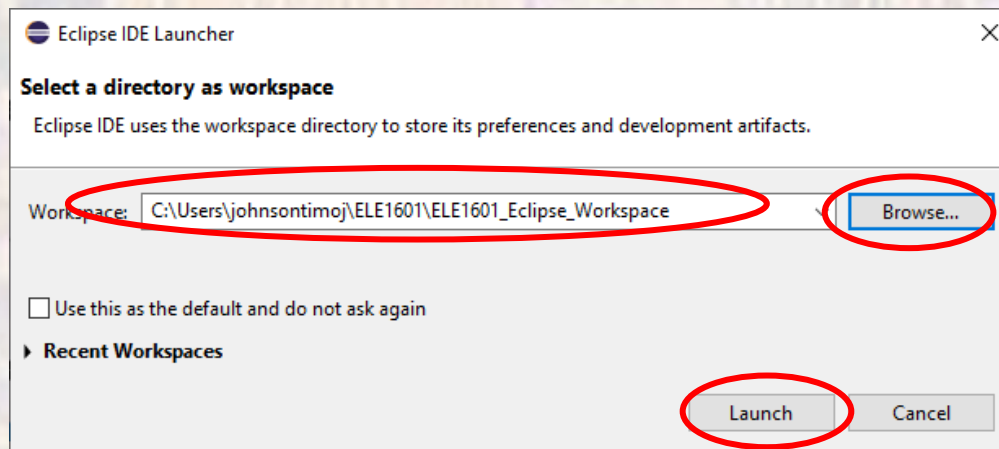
Eclipse IDE Launcher

Select a directory as workspace

Eclipse IDE uses the workspace directory to store its preferences and development artifacts.

Workspace: C:\Users\johnsontimoj\ELE1601\ELE1601_Eclipse_Workspace

Browse...

Use this as the default and do not ask again

Recent Workspaces

Launch

Cancel